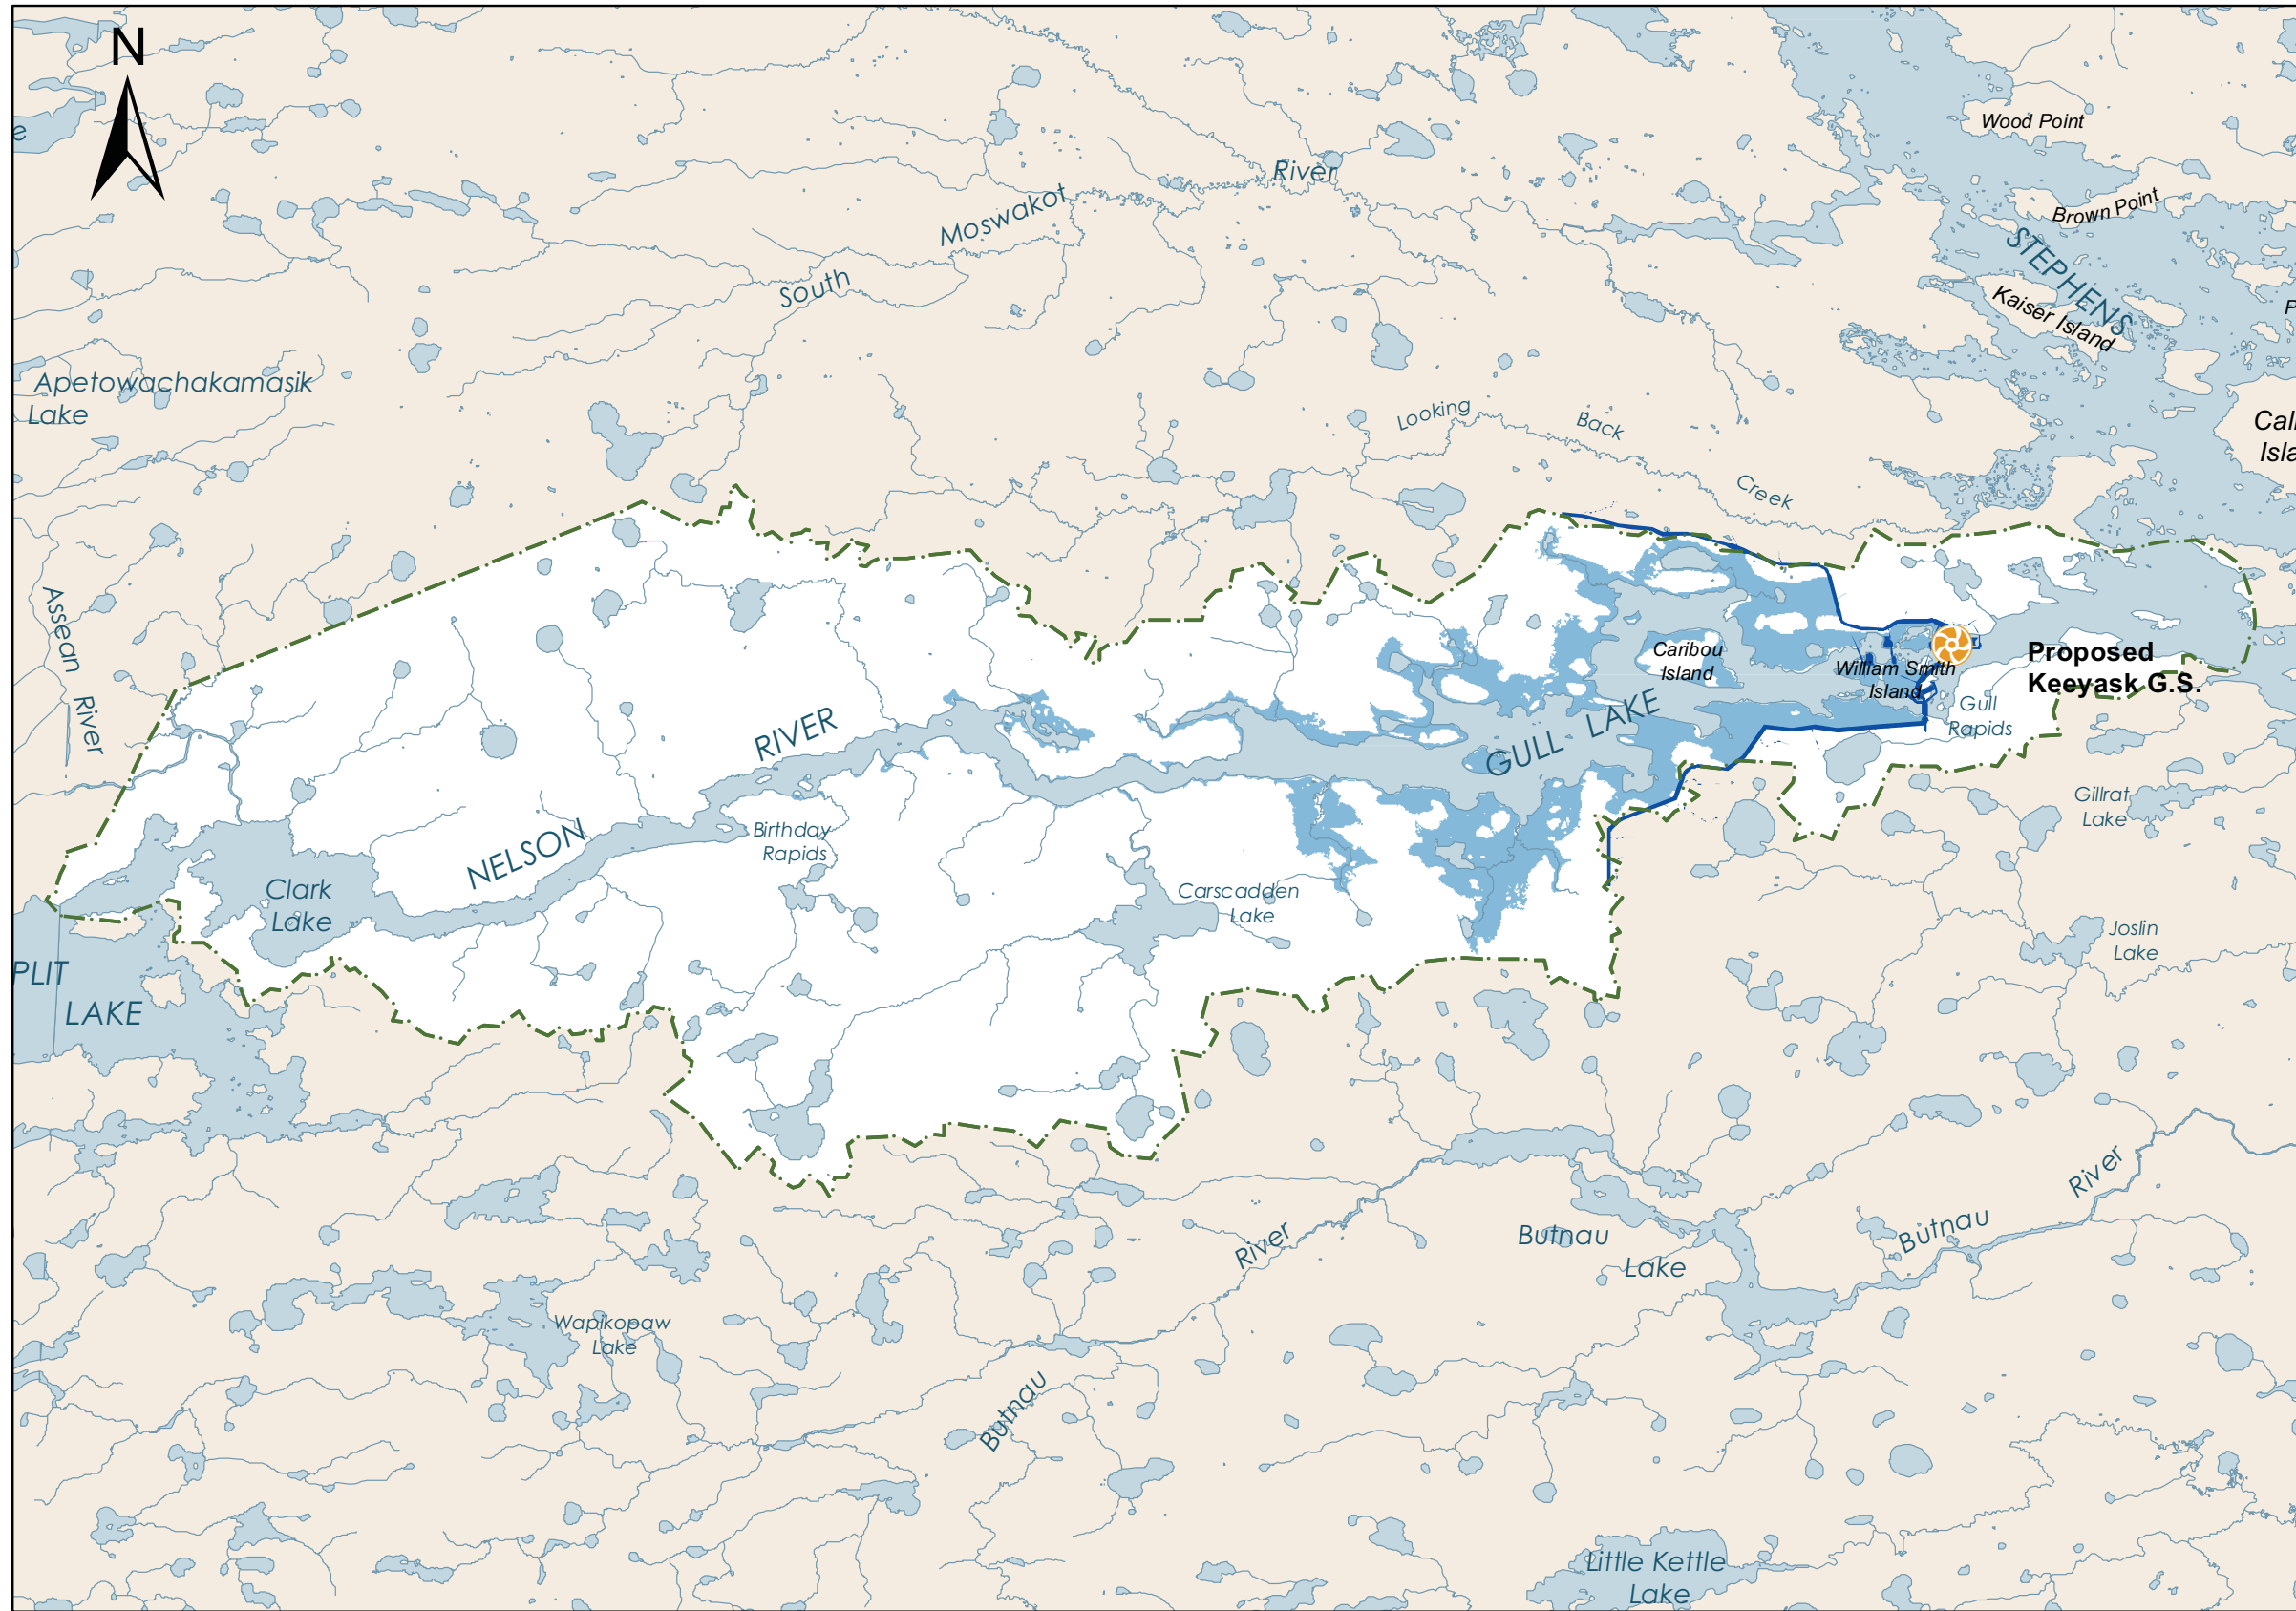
N

e

Wood Point

Brown Point

STEPHENS

Kaiser Island

P

Cal
Isla

South Moswakot River

Apetowachakamasik Lake

Looking Back Creek

Assean River

Caribou Island

William Smith Island

Proposed Keeyask G.S.

Gull Rapids

GULL LAKE

NELSON RIVER

Birthday Rapids

Clark Lake

Carscadden Lake

Gillrat Lake

Joslin Lake

PLIT LAKE

Butnau Lake

Butnau River

River

Wapikopaw Lake

Butnau

Little Kettle Lake